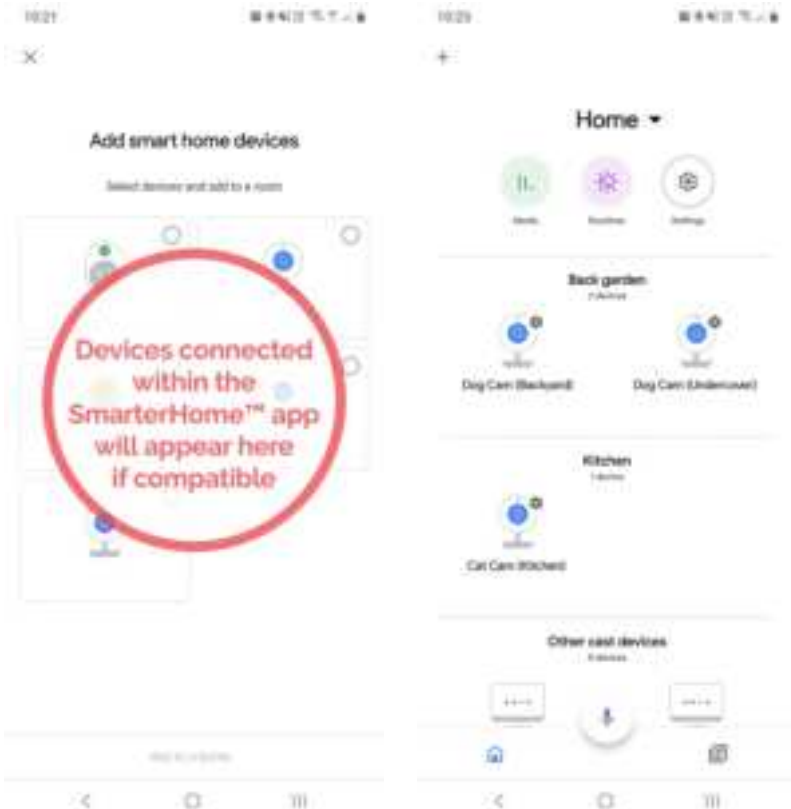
10:21

Add smart home devices

Select devices and add to a room

Devices connected within the SmarterHome™ app will appear here if compatible

10:25

Home

Media

Routines

Settings

Back garden

2 devices

Dog Cam (Backyard)

Dog Cam (Undercover)

Kitchen

1 device

Cat Cam (Kitchen)

Other cast devices

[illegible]